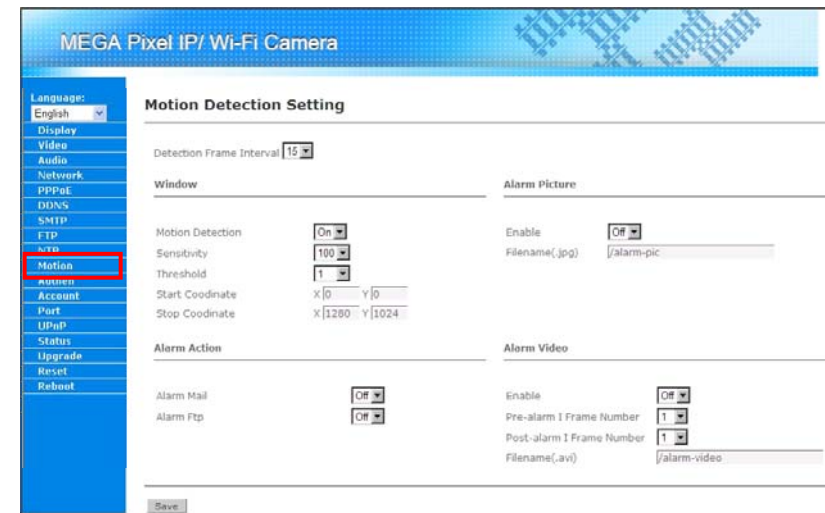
MEGA Pixel IP/ Wi-Fi Camera

Language:
English
Display
Video
Audio
Network
PPPoE
DDNS
SMTP
FTP
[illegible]
Motion
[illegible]
Account
Port
UPnP
Status
Upgrade
Reset
Reboot

Motion Detection Setting

Detection Frame Interval 15

Window

Motion Detection On
Sensitivity 100
Threshold 1
Start Coodinate X 0 Y 0
Stop Coodinate X 1280 Y 1024

Alarm Picture

Enable Off
Filename(.jpg) /alarm-pic

Alarm Action

Alarm Mail Off
Alarm Ftp Off

Alarm Video

Enable Off
Pre-alarm I Frame Number 1
Post-alarm I Frame Number 1
Filename(.avi) /alarm-video

Save